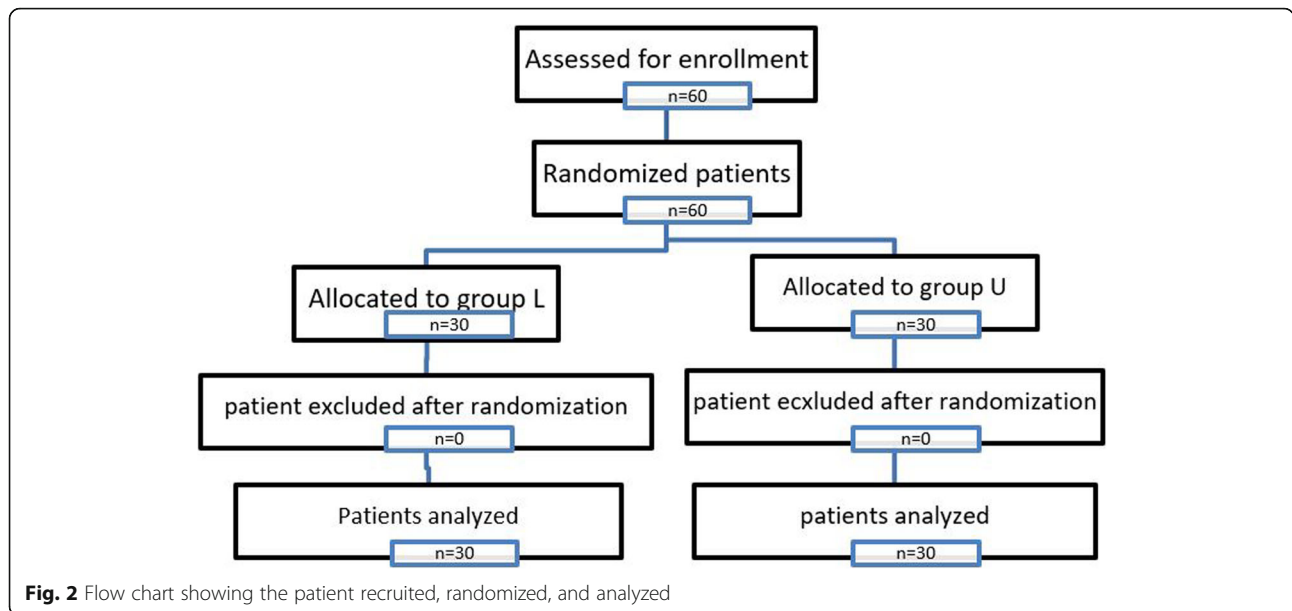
Assessed for enrollment

n=60

Randomized patients

n=60

Allocated to group L

n=30

Allocated to group U

n=30

patient excluded after randomization

n=0

patient ecxluded after randomization

n=0

Patients analyzed

n=30

patients analyzed

n=30

**Fig. 2** Flow chart showing the patient recruited, randomized, and analyzed